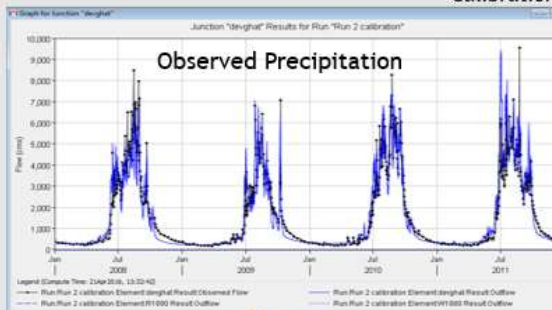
Graph for Junction "devghat"

Junction "devghat" Results for Run "Run 2 calibration"

Observed Precipitation

10,000
9,000
8,000
7,000
6,000
5,000
4,000
3,000
2,000
1,000
0

Flow (cms)

Jan Jul Jan Jul Jan Jul Jan Jul Jan
2008 2009 2010 2011

Legend (Compute Time: 21Apr2016, 13:33:42)

Run:Run 2 calibration Element:devghat Result:Observed Flow
Run:Run 2 calibration Element:devghat Result:Outflow
Run:Run 2 calibration Element:R1000 Result:Outflow
Run:Run 2 calibration Element:W1000 Result:Outflow